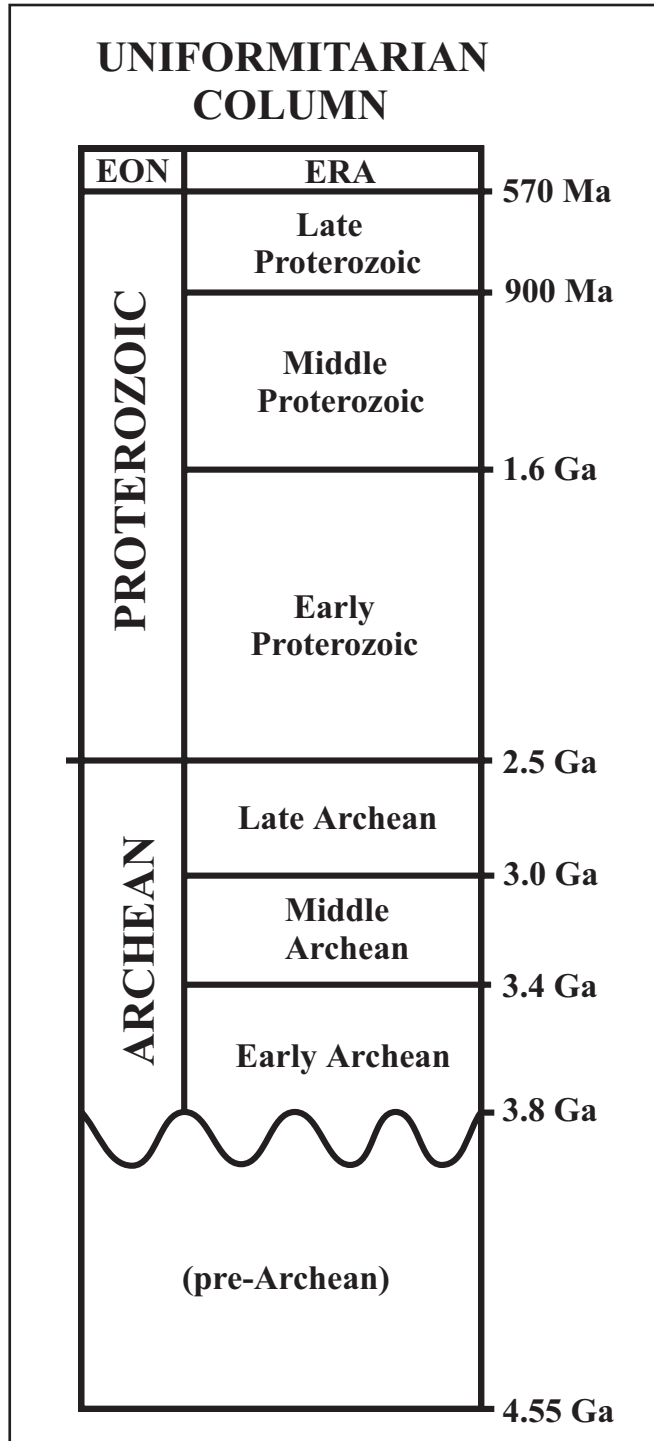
UNIFORMITARIAN COLUMN

| EON | ERA | |
|---|---|---|
| | | 570 Ma |
| PROTEROZOIC | Late Proterozoic | |
| | | 900 Ma |
| | Middle Proterozoic | |
| | | 1.6 Ga |
| | Early Proterozoic | |
| | | 2.5 Ga |
| ARCHEAN | Late Archean | |
| | | 3.0 Ga |
| | Middle Archean | |
| | | 3.4 Ga |
| | Early Archean | |
| | | 3.8 Ga |
| (pre-Archean) | | |
| | | 4.55 Ga |